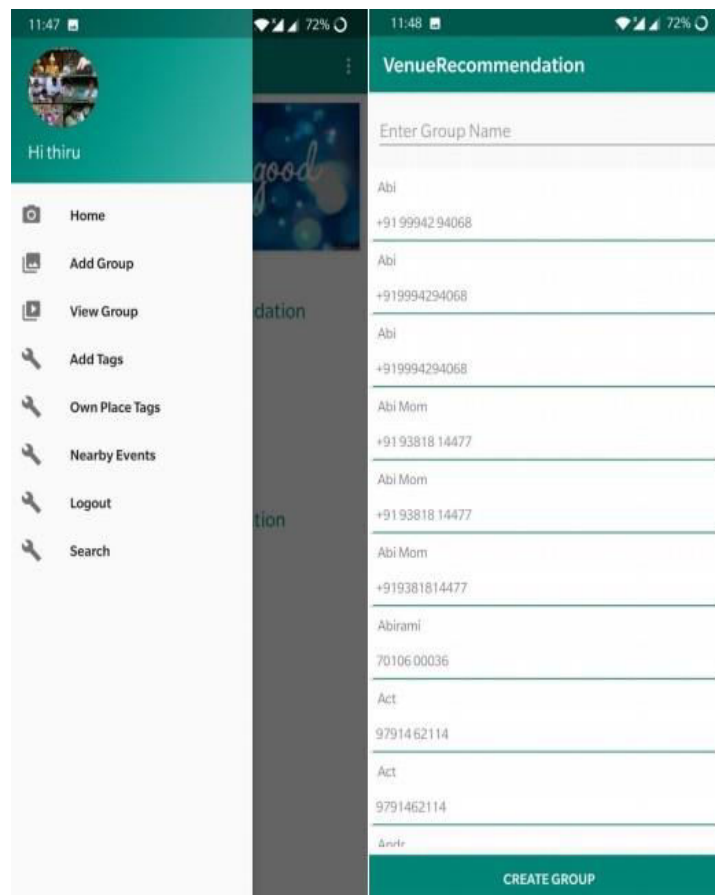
11:47 72%

Hi thiru

Home

Add Group

View Group

Add Tags

Own Place Tags

Nearby Events

Logout

Search

good

dation

tion

11:48 72%

VenueRecommendation

Enter Group Name

Abi

+91 99942 94068

Abi

+919994294068

Abi

+919994294068

Abi Mom

+91 93818 14477

Abi Mom

+91 93818 14477

Abi Mom

+919381814477

Abirami

70106 00036

Act

97914 62114

Act

9791462114

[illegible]

CREATE GROUP